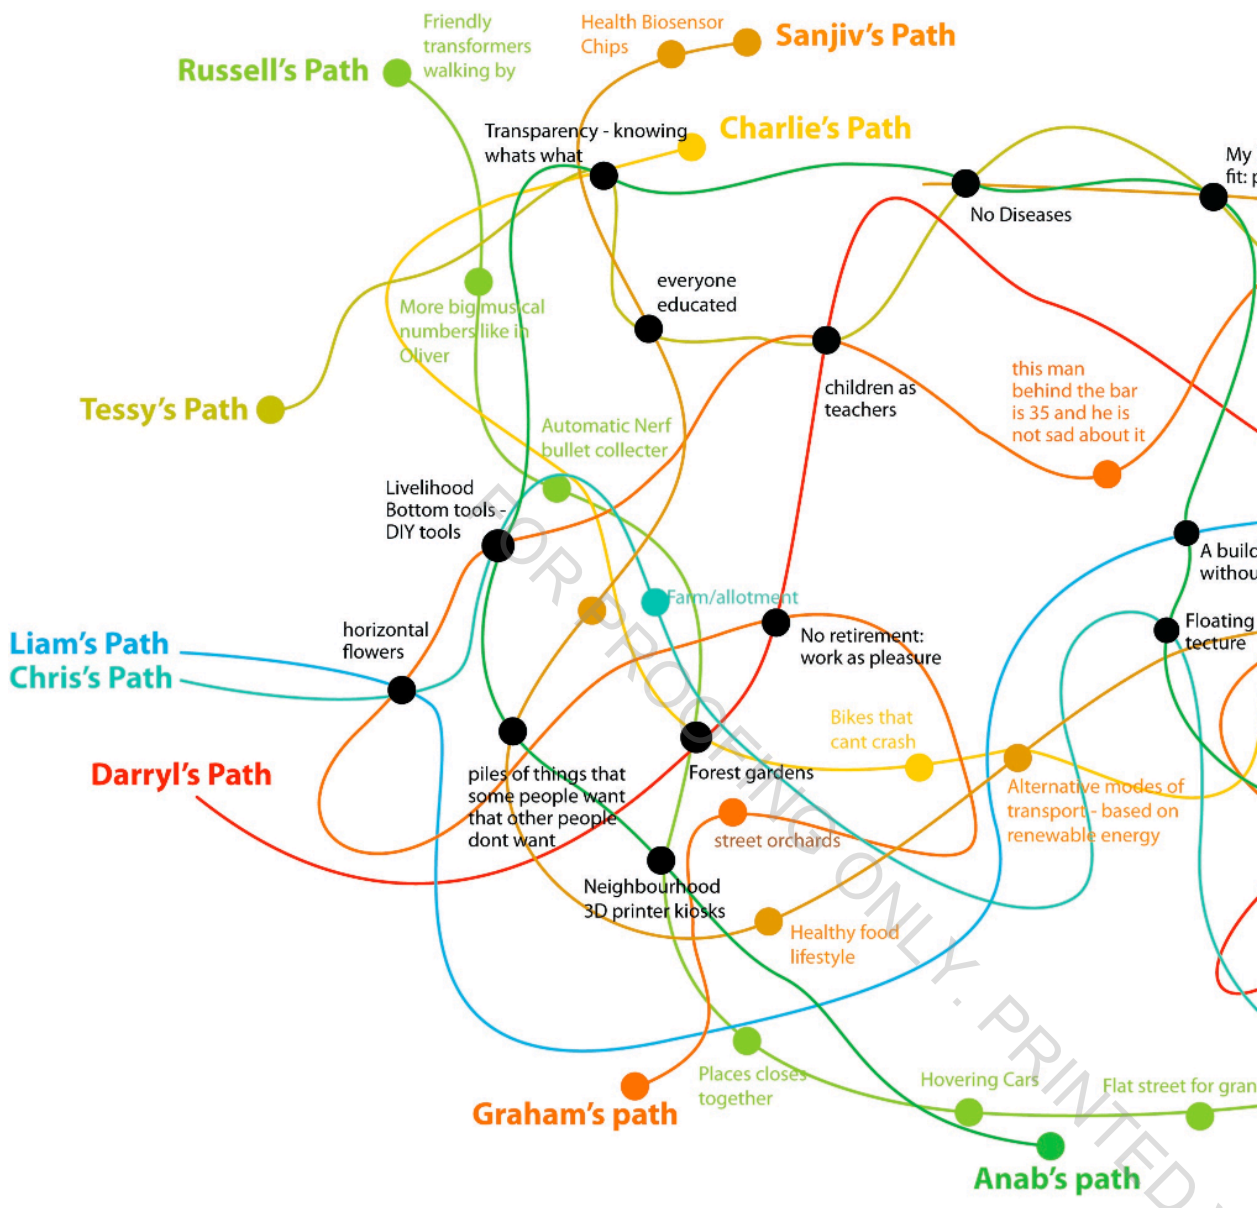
Russell's Path
Friendly transformers walking by
Health Biosensor Chips
Sanjiv's Path
Charlie's Path
Transparency - knowing whats what
My fit: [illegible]
No Diseases
everyone educated
More big musical numbers like in Oliver
Tessy's Path
children as teachers
this man behind the bar is 35 and he is not sad about it
Automatic Nerf bullet collecter
Livelihood Bottom tools - DIY tools
A build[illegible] withou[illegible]
Farm/allotment
Floating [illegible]tecture
Liam's Path
Chris's Path
horizontal flowers
No retirement: work as pleasure
Bikes that cant crash
Darryl's Path
piles of things that some people want that other people dont want
Forest gardens
Alternative modes of transport - based on renewable energy
street orchards
Neighbourhood 3D printer kiosks
Healthy food lifestyle
Places closer together
Hovering Cars
Flat street for gran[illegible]
Graham's path
Anab's path
FOR PROOFING ONLY. PRINTED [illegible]